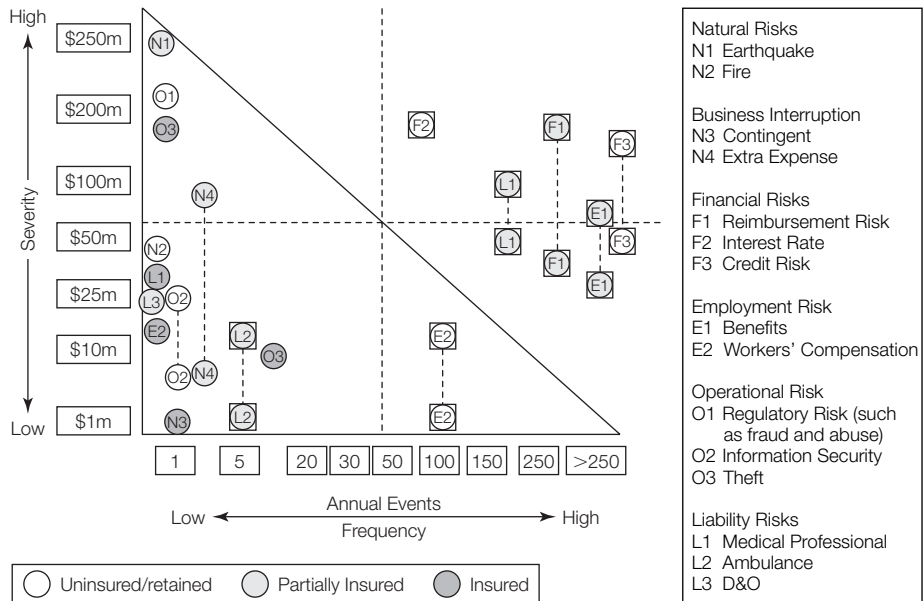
High

Severity

Low

$250m
$200m
$100m
$50m
$25m
$10m
$1m

N1
O1
O3
N4
N2
L1
L3
O2
E2
O2
N4
N3
L2
L2
O3
F2
L1
L1
F1
F1
E1
E1
F3
F3
E2
E2

| 1 | 5 | 20 | 30 | 50 | 100 | 150 | 250 | >250 |

Annual Events
Low ← → High
Frequency

Uninsured/retained   Partially Insured   Insured

Natural Risks
N1 Earthquake
N2 Fire

Business Interruption
N3 Contingent
N4 Extra Expense

Financial Risks
F1 Reimbursement Risk
F2 Interest Rate
F3 Credit Risk

Employment Risk
E1 Benefits
E2 Workers' Compensation

Operational Risk
O1 Regulatory Risk (such as fraud and abuse)
O2 Information Security
O3 Theft

Liability Risks
L1 Medical Professional
L2 Ambulance
L3 D&O